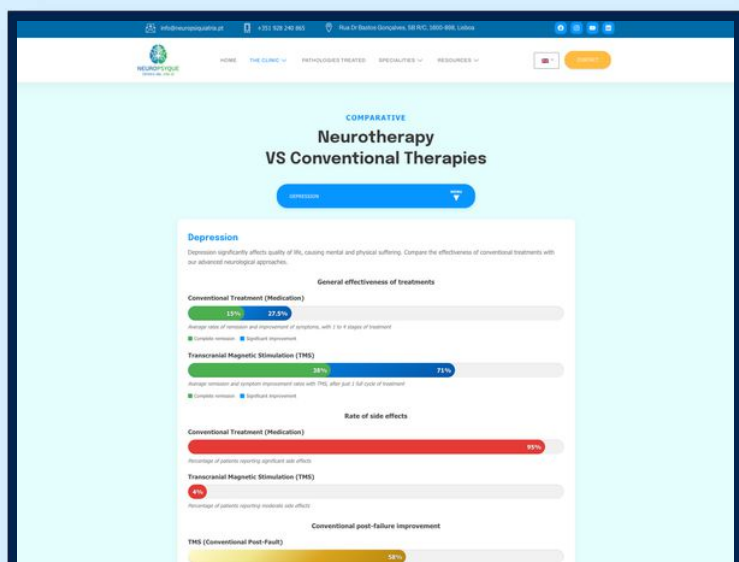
info@neuropsiquiatria.pt +351 928 240 865 Rua Dr Bastos Gonçalves, 5B R/C, 1600-898, Lisboa

NEUROPSYQUE

HOME THE CLINIC PATHOLOGIES TREATED SPECIALITIES RESOURCES

CONTACT

COMPARATIVE

Neurotherapy
VS Conventional Therapies

DEPRESSION

Depression

Depression significantly affects quality of life, causing mental and physical suffering. Compare the effectiveness of conventional treatments with our advanced neurological approaches.

General effectiveness of treatments

Conventional Treatment (Medication)

15% 27.5%

Average rates of remission and improvement of symptoms, with 1 to 4 stages of treatment

Complete remission Significant improvement

Transcranial Magnetic Stimulation (TMS)

38% 71%

Average remission and symptom improvement rates with TMS, after just 1 full cycle of treatment

Complete remission Significant improvement

Rate of side effects

Conventional Treatment (Medication)

95%

Percentage of patients reporting significant side effects

Transcranial Magnetic Stimulation (TMS)

4%

Percentage of patients reporting moderate side effects

Conventional post-failure improvement

TMS (Conventional Post-Fault)

58%